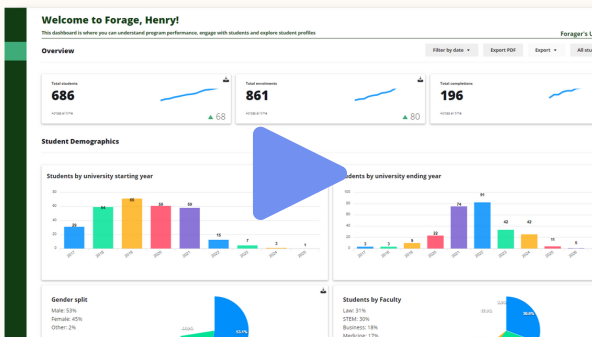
Welcome to Forage, Henry!

This dashboard is where you can understand program performance, engage with students and explore student profiles

Forager's U

Overview

Filter by date ▾

Export PDF

Export ▾

All stu

Total students

686

▲ 68

Total enrolments

861

▲ 80

Total completions

196

Student Demographics

Students by university starting year

| 2017 | 2018 | 2019 | 2020 | 2021 | 2022 | 2023 | 2024 | 2025 |
|---|---|---|---|---|---|---|---|---|
| 23 | 60 | 73 | 58 | 58 | 15 | 7 | 3 | 1 |

udents by university ending year

| | | | | | | | | | | |
|---|---|---|---|---|---|---|---|---|---|---|
| 3 | 3 | 9 | 22 | 74 | 91 | 42 | 42 | 15 | 5 | |

Gender split

Male: 53%

Female: 45%

Other: 2%

Students by Faculty

Law: 31%

STEM: 30%

Business: 18%

Medicine: 17%